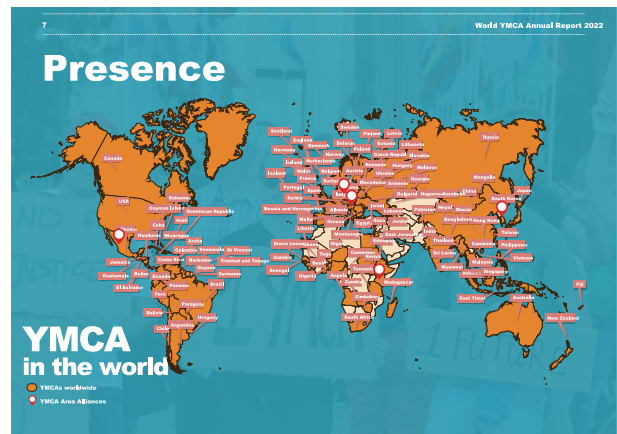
7

World YMCA Annual Report 2022

Presence

Canada
USA
Mexico
Bahamas
Cayman Islands
Haiti
Dominican Republic
Cuba
Honduras
Nicaragua
Jamaica
Guatemala
Belize
El Salvador
Costa Rica
Panama
Aruba
Colombia
Venezuela
St Vincent
Barbados
Trinidad and Tobago
Guyana
Suriname
Ecuador
Peru
Brazil
Bolivia
Paraguay
Chile
Argentina
Uruguay
Scotland
England
Germany
Ireland
Iceland
Wales
France
Portugal
Spain
Bosnia and Herzegovina
Malta
Liberia
Sierra Leone
Gambia
Senegal
Nigeria
Sweden
Finland
Latvia
Denmark
Belarus
Estonia
Lithuania
Norway
Netherlands
Poland
Czech Republic
Slovakia
Belgium
Austria
Romania
Hungary
Switzerland
Ukraine
Moldova
Macedonia
Armenia
Georgia
Albania
Greece
Israel
Lebanon
Jordan
Palestine
Egypt
East Jerusalem
Ethiopia
Cameroon
Uganda
Kenya
Tanzania
Angola
Zambia
Zimbabwe
Madagascar
South Africa
Bulgaria
Nagorno-Karabakh
Russia
Mongolia
Nepal
Pakistan
India
Bangladesh
Macau
China
Japan
South Korea
Hong Kong
Taiwan
Thailand
Sri Lanka
Myanmar
Cambodia
Philippines
Vietnam
Malaysia
Singapore
Indonesia
East Timor
Australia
New Zealand
Fiji

YMCA
in the world

YMCAs worldwide
YMCA Area Alliances